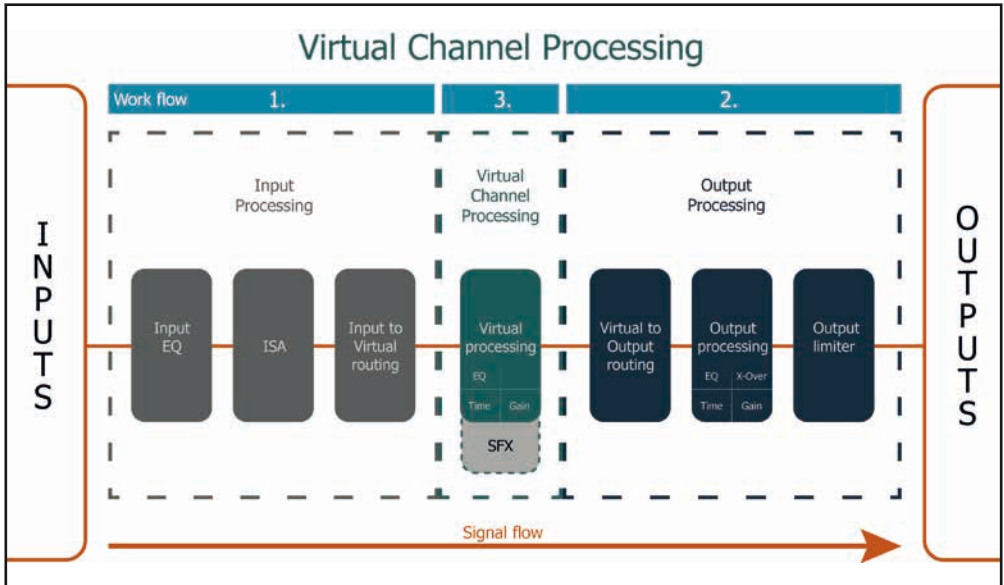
Virtual Channel Processing

Work flow 1. 3. 2.

INPUTS

Input Processing

Input EQ

ISA

Input to Virtual routing

Virtual Channel Processing

Virtual processing

EQ

Time Gain

SFX

Output Processing

Virtual to Output routing

Output processing

EQ X-Over

Time Gain

Output limiter

OUTPUTS

Signal flow